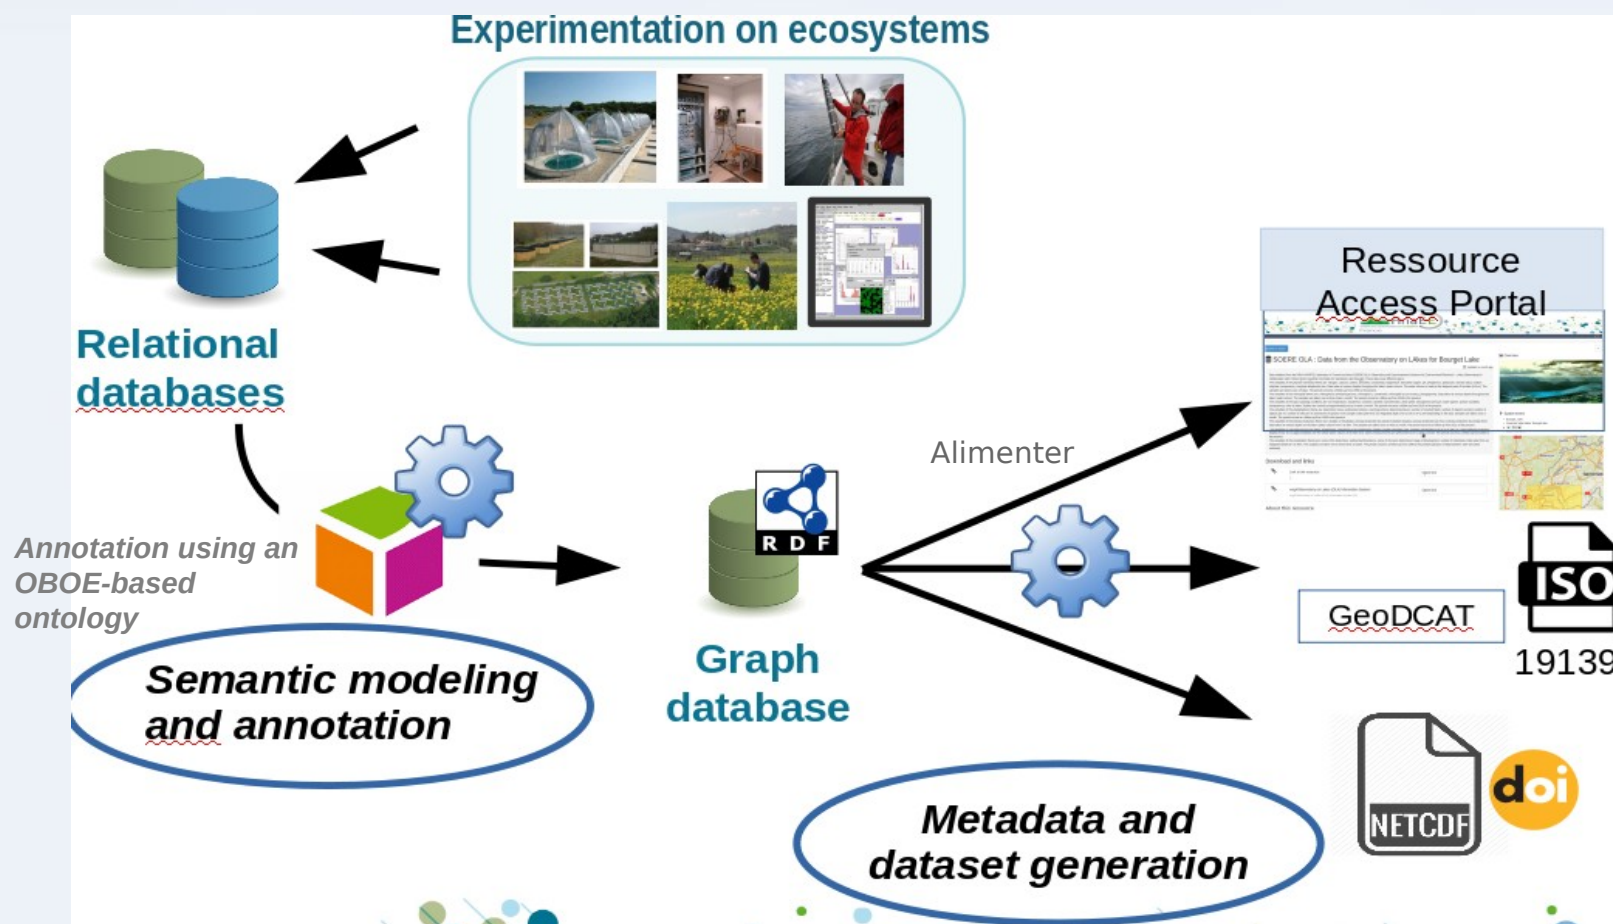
Experimentation on ecosystems

Relational databases

Annotation using an OBOE-based ontology

Semantic modeling and annotation

RDF

Graph database

Alimenter

Ressource Access Portal

SOERE OLA : Data from the Observatory on LAkes for Bourget Lake

GeoDCAT

ISO 19139

NETCDF

doi

Metadata and dataset generation